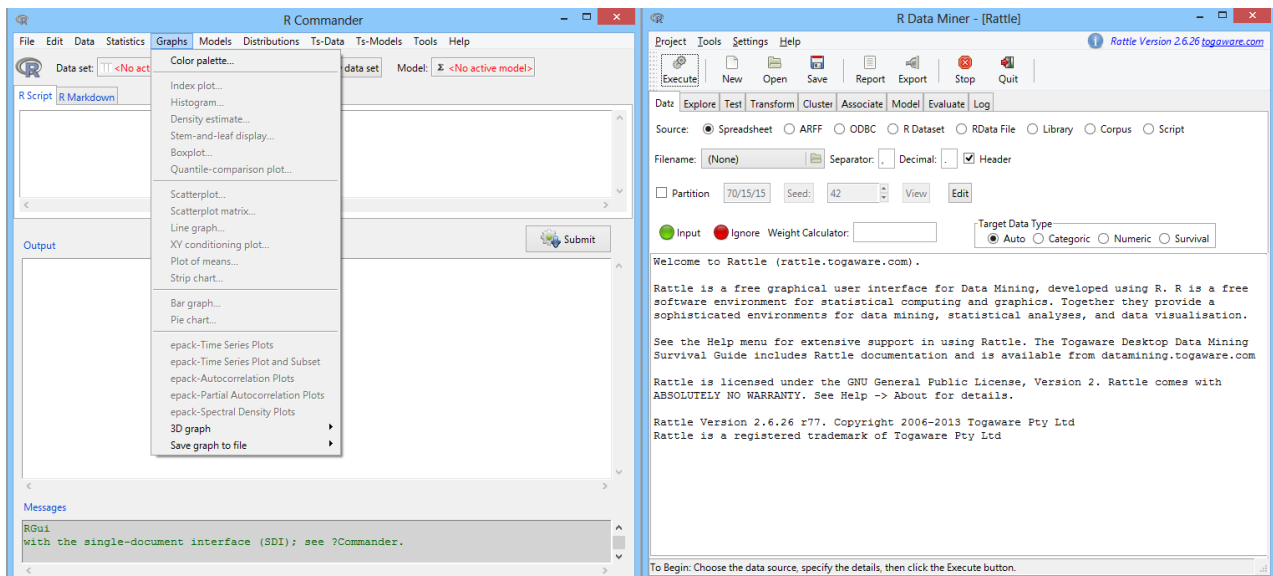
R Commander

File Edit Data Statistics Graphs Models Distributions Ts-Data Ts-Models Tools Help

Data set: <No act data set Model: Σ <No active model>

R Script R Markdown

Color palette...
Index plot...
Histogram...
Density estimate...
Stem-and-leaf display...
Boxplot...
Quantile-comparison plot...
Scatterplot...
Scatterplot matrix...
Line graph...
XY conditioning plot...
Plot of means...
Strip chart...
Bar graph...
Pie chart...
epack-Time Series Plots
epack-Time Series Plot and Subset
epack-Autocorrelation Plots
epack-Partial Autocorrelation Plots
epack-Spectral Density Plots
3D graph
Save graph to file

Output

Submit

Messages

RGui
with the single-document interface (SDI); see ?Commander.

R Data Miner - [Rattle]

Project Tools Settings Help

Rattle Version 2.6.26 togaware.com

Execute New Open Save Report Export Stop Quit

Data Explore Test Transform Cluster Associate Model Evaluate Log

Source: Spreadsheet ARFF ODBC R Dataset RData File Library Corpus Script

Filename: (None) Separator: , Decimal: . Header

Partition 70/15/15 Seed: 42 View Edit

Input Ignore Weight Calculator:

Target Data Type
Auto Categoric Numeric Survival

Welcome to Rattle (rattle.togaware.com).

Rattle is a free graphical user interface for Data Mining, developed using R. R is a free software environment for statistical computing and graphics. Together they provide a sophisticated environments for data mining, statistical analyses, and data visualisation.

See the Help menu for extensive support in using Rattle. The Togaware Desktop Data Mining Survival Guide includes Rattle documentation and is available from datamining.togaware.com

Rattle is licensed under the GNU General Public License, Version 2. Rattle comes with ABSOLUTELY NO WARRANTY. See Help -> About for details.

Rattle Version 2.6.26 r77. Copyright 2006-2013 Togaware Pty Ltd
Rattle is a registered trademark of Togaware Pty Ltd

To Begin: Choose the data source, specify the details, then click the Execute button.